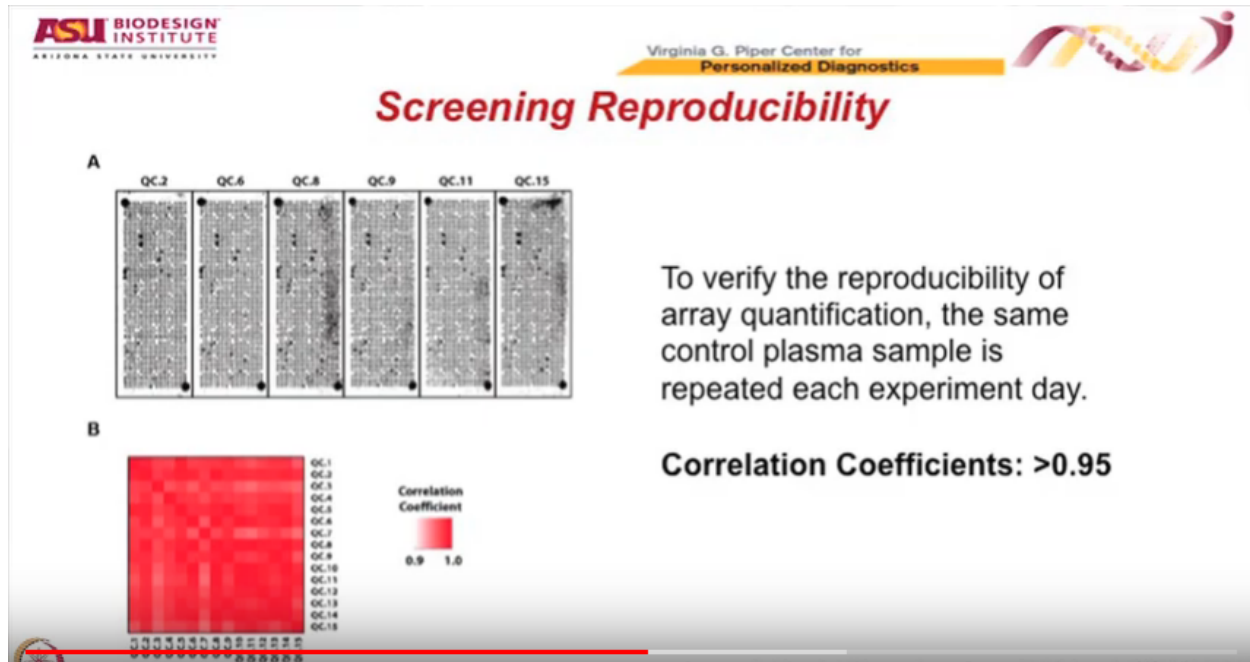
ASU BIODESIGN INSTITUTE
ARIZONA STATE UNIVERSITY

Virginia G. Piper Center for
Personalized Diagnostics

Screening Reproducibility

A

QC.2 QC.6 QC.8 QC.9 QC.11 QC.15

B

QC.1
QC.2
QC.3
QC.4
QC.5
QC.6
QC.7
QC.8
QC.9
QC.10
QC.11
QC.12
QC.13
QC.14
QC.15

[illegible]

Correlation Coefficient
0.9 1.0

To verify the reproducibility of array quantification, the same control plasma sample is repeated each experiment day.

Correlation Coefficients: >0.95